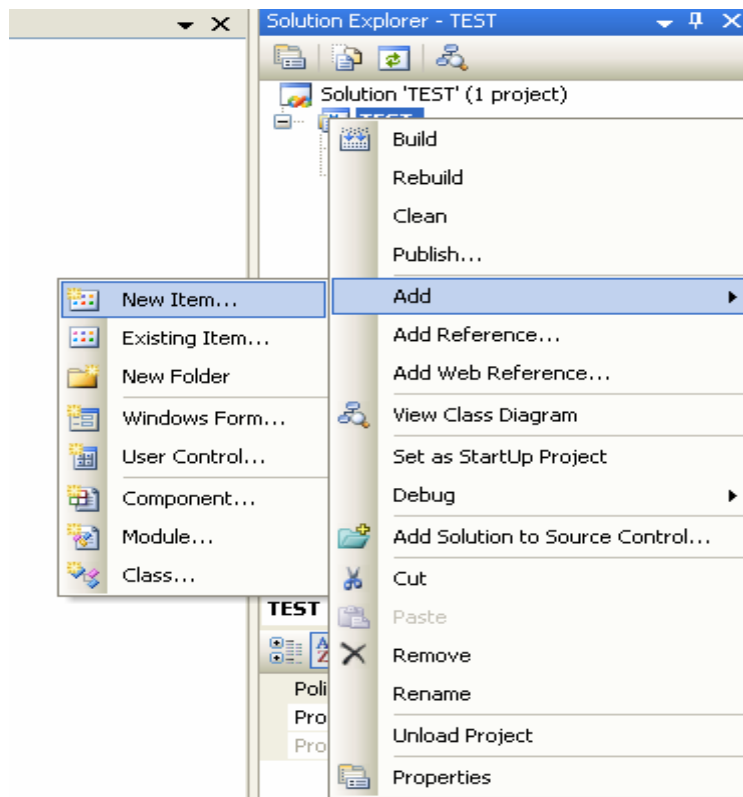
Solution Explorer - TEST

Solution 'TEST' (1 project)

TEST

Build
Rebuild
Clean
Publish...
Add
Add Reference...
Add Web Reference...
View Class Diagram
Set as StartUp Project
Debug
Add Solution to Source Control...
Cut
Paste
Remove
Rename
Unload Project
Properties

New Item...
Existing Item...
New Folder
Windows Form...
User Control...
Component...
Module...
Class...

TEST
Poli
Pro
Pro